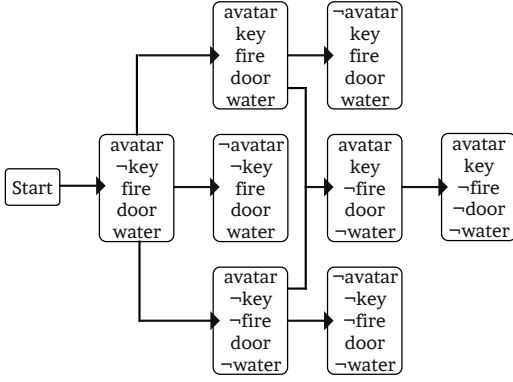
Start

avatar
¬key
fire
door
water

avatar
key
fire
door
water

¬avatar
key
fire
door
water

¬avatar
¬key
fire
door
water

avatar
key
¬fire
door
¬water

avatar
key
¬fire
¬door
¬water

avatar
¬key
¬fire
door
¬water

¬avatar
¬key
¬fire
door
¬water